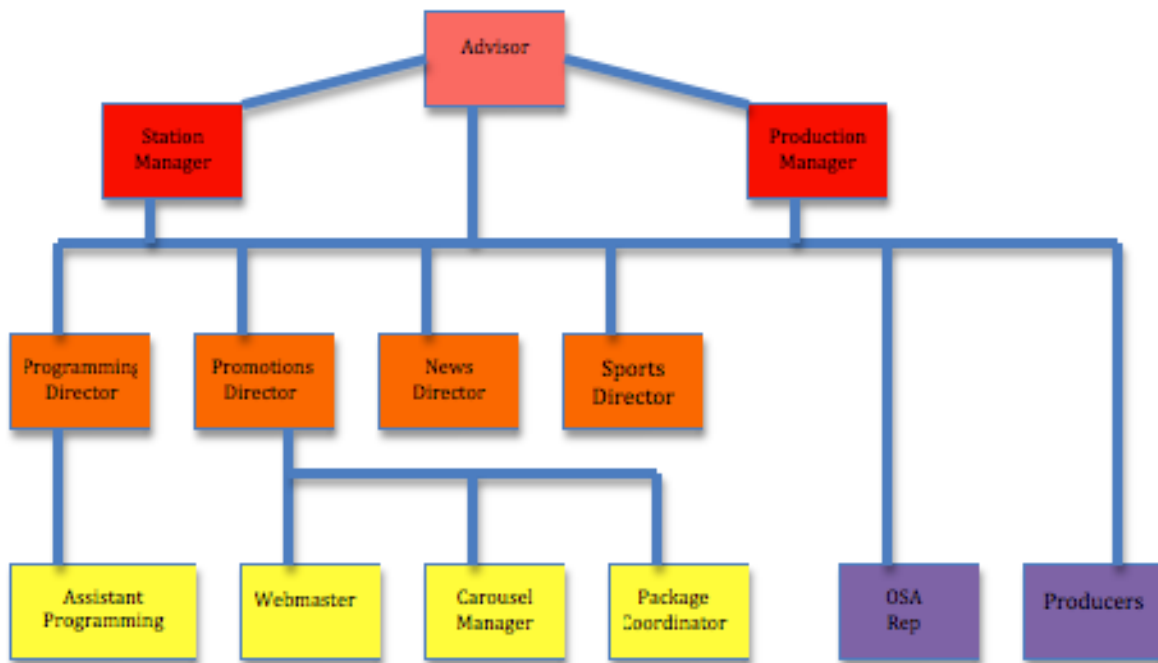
Advisor

Station Manager

Production Manager

Programming Director

Promotions Director

News Director

Sports Director

Assistant Programming

Webmaster

Carousel Manager

Package Coordinator

OSA Rep

Producers